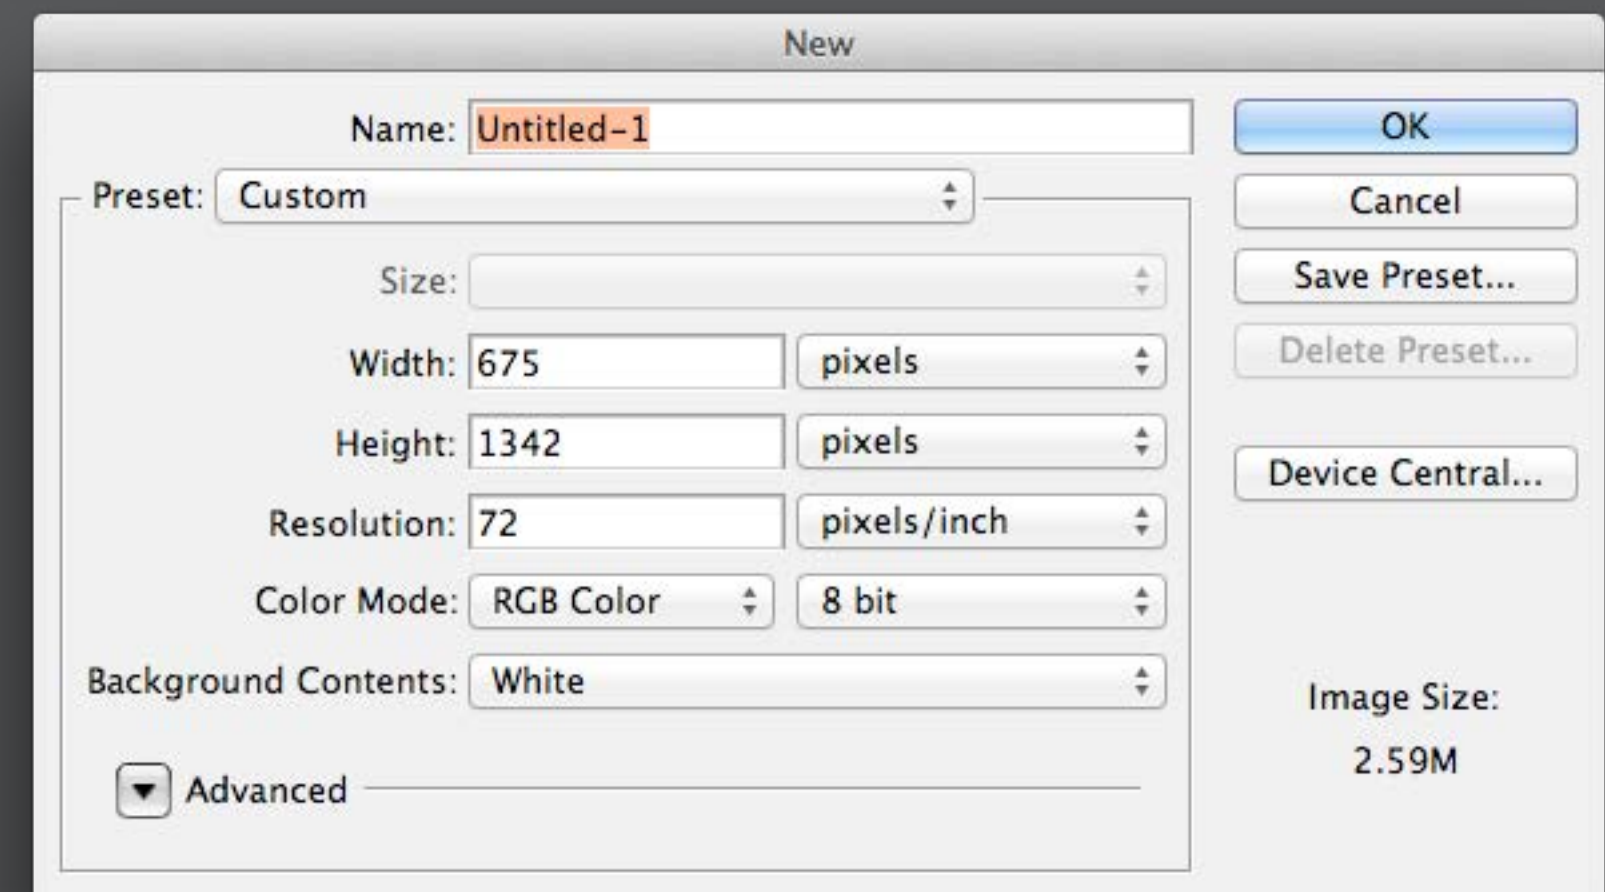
New

Name: Untitled-1

Preset: Custom

Size:

Width: 675 pixels

Height: 1342 pixels

Resolution: 72 pixels/inch

Color Mode: RGB Color 8 bit

Background Contents: White

Advanced

OK

Cancel

Save Preset...

Delete Preset...

Device Central...

Image Size:

2.59M